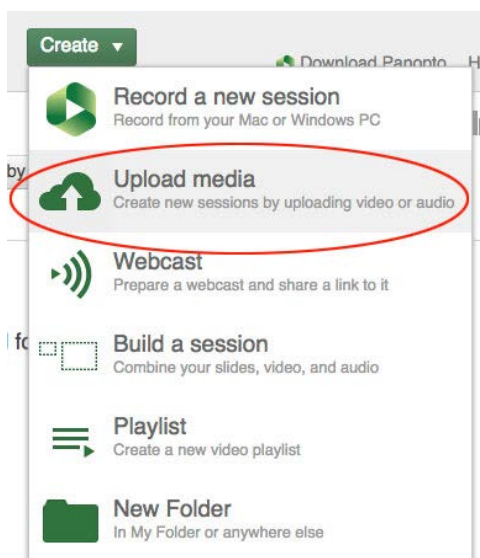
Create ▾

Download Panopto

Record a new session
Record from your Mac or Windows PC

by

Upload media
Create new sessions by uploading video or audio

Webcast
Prepare a webcast and share a link to it

fo

Build a session
Combine your slides, video, and audio

Playlist
Create a new video playlist

New Folder
In My Folder or anywhere else